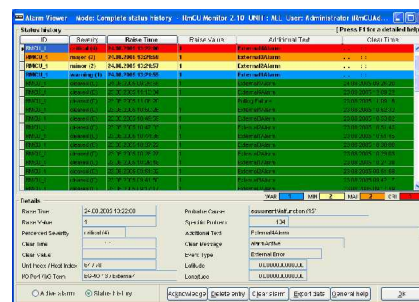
Alarm Viewer - Node: Complete status history - RmCU Monitor 2.10 - UNIT 1 ALL - User: Administrator (RmCU Ad...

Status history

[ Press F1 for a detailed help ]

| ID | Severity | Raise Time | Raise Value | Additional Text | Clear Time |
|---|---|---|---|---|---|
| RMCU_1 | critical (4) | 24.08.2005 13:22:00 | 1 | ExternalAlarm | |
| RMCU_1 | major (3) | 24.08.2005 13:21:50 | 1 | externalAlarm | |
| RMCU_1 | minor (2) | 24.08.2005 13:21:37 | 1 | externalAlarm | |
| RMCU_1 | warning (1) | 24.08.2005 13:21:56 | 1 | externalAlarm | |
| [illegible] | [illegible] | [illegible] | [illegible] | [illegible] | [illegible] |

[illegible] | MIN | 2 | MAJ | 2 | CRI

Details

| | |
|---|---|
| Raise Time | 24.08.2005 13:22:00 |
| Raise Value | 1 |
| Perceived Severity | critical (4) |
| Clear Time | |
| Clear Value | |
| Unit/sess / Host Index | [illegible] |
| IP/Port/SIC Term | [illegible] |

| | |
|---|---|
| Probable Cause | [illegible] |
| Specific Problem | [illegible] |
| Additional Text | ExternalAlarm |
| Clear Message | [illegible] |
| Event Type | External Error |
| Latitude | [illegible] |
| Longitude | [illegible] |

Active alarm | Status history | Acknowledge | Delete entry | Clear alarm | Export data | General help